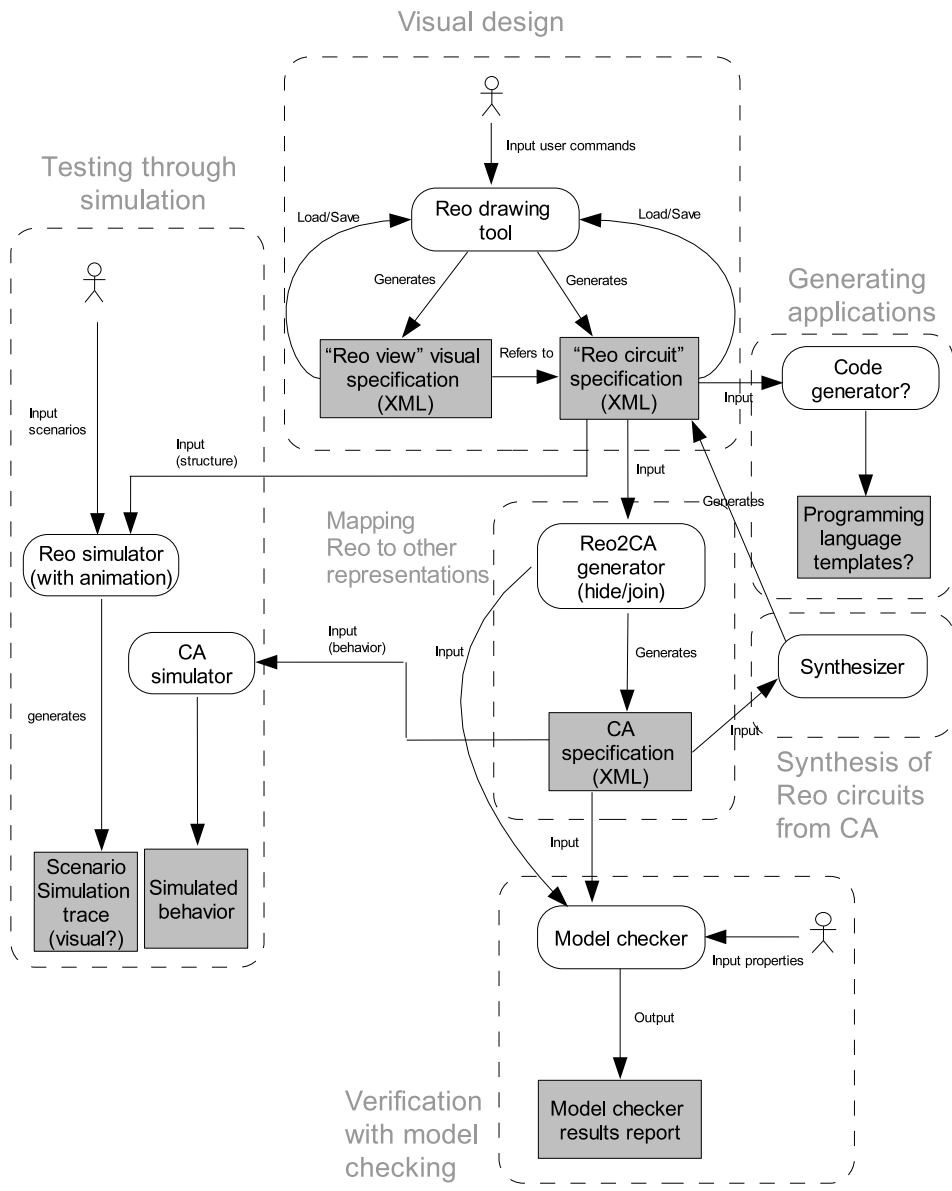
Visual design

Input user commands

Reo drawing tool

Load/Save

Load/Save

Generates

Generates

"Reo view" visual specification (XML)

Refers to

"Reo circuit" specification (XML)

Testing through simulation

Input scenarios

Input (structure)

Reo simulator (with animation)

generates

Scenario Simulation trace (visual?)

CA simulator

Simulated behavior

Generating applications

Input

Code generator?

Programming language templates?

Input

Generates

Mapping Reo to other representations

Reo2CA generator (hide/join)

Input (behavior)

Input

Generates

CA specification (XML)

Input

Synthesizer

Synthesis of Reo circuits from CA

Input

Model checker

Input properties

Output

Model checker results report

Verification with model checking